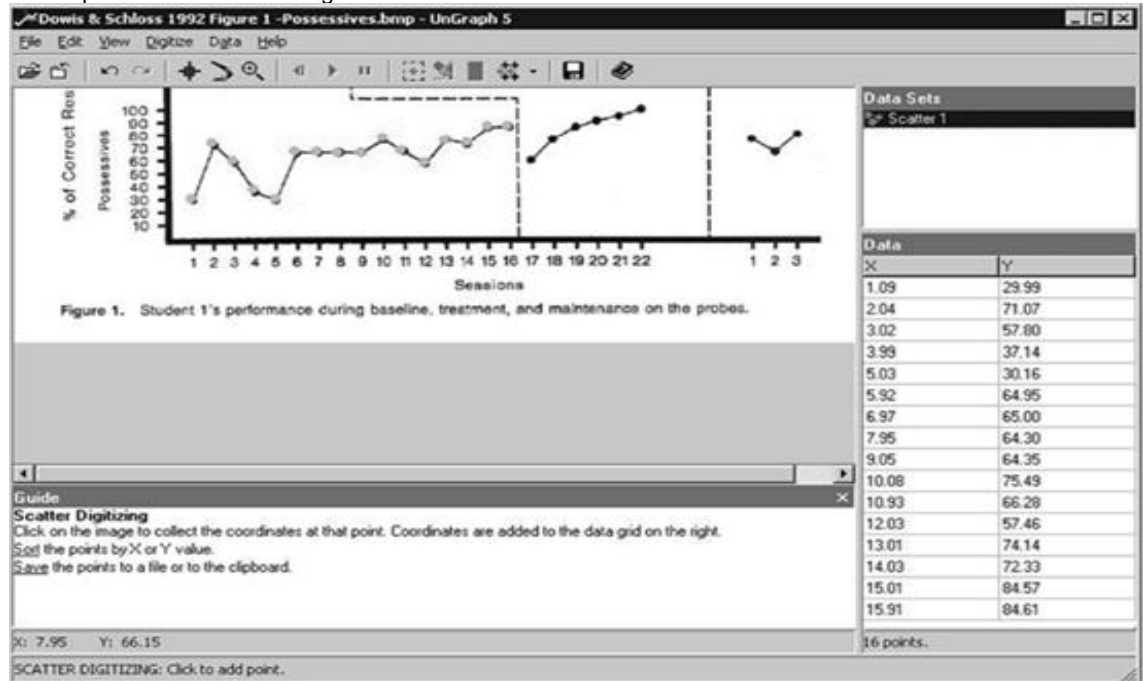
Dowis & Schloss 1992 Figure 1 -Possessives.bmp - UnGraph 5

File Edit View Digitize Data Help

% of Correct Res
Possessives
100
90
80
70
60
50
40
30
20
10

1 2 3 4 5 6 7 8 9 10 11 12 13 14 15 16 17 18 19 20 21 22 1 2 3

Sessions

Figure 1. Student 1's performance during baseline, treatment, and maintenance on the probes.

Guide
Scatter Digitizing
Click on the image to collect the coordinates at that point. Coordinates are added to the data grid on the right.
Sort the points by X or Y value.
Save the points to a file or to the clipboard.

X: 7.95 Y: 66.15

SCATTER DIGITIZING: Click to add point.

Data Sets
Scatter 1

Data

| X | Y |
|---|---|
| 1.09 | 29.99 |
| 2.04 | 71.07 |
| 3.02 | 57.80 |
| 3.99 | 37.14 |
| 5.03 | 30.16 |
| 5.92 | 64.95 |
| 6.97 | 65.00 |
| 7.95 | 64.30 |
| 9.05 | 64.35 |
| 10.08 | 75.49 |
| 10.93 | 66.28 |
| 12.03 | 57.46 |
| 13.01 | 74.14 |
| 14.03 | 72.33 |
| 15.01 | 84.57 |
| 15.91 | 84.61 |

16 points.